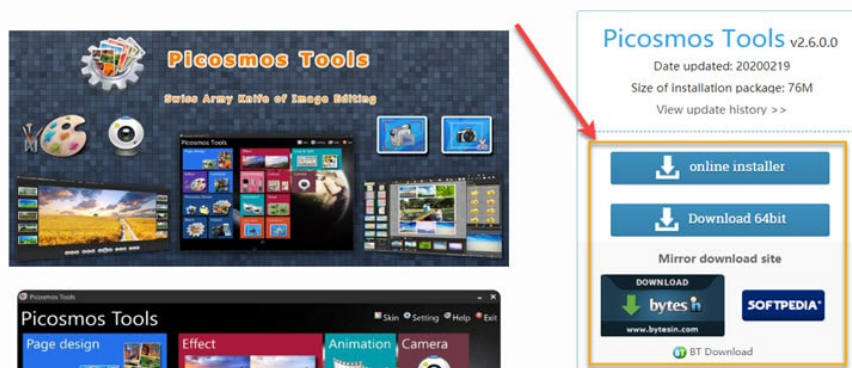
Picosmos Tools

Swiss Army Knife of Image Editing

Picosmos Tools

Picosmos Tools

Skin Setting Help Exit

Picosmos Tools

Page design

Effect

Animation

Camera

Picosmos Tools v2.6.0.0

Date updated: 20200219

Size of installation package: 76M

View update history >>

online installer

Download 64bit

Mirror download site

DOWNLOAD

bytes in

www.bytesin.com

SOFTPEDIA

BT Download